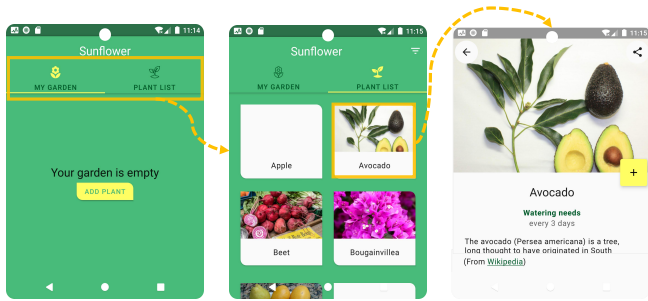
11:14

Sunflower

MY GARDEN

PLANT LIST

Your garden is empty

ADD PLANT

11:15

Sunflower

MY GARDEN

PLANT LIST

Apple

Avocado

Beet

Bougainvillea

11:15

+

Avocado

Watering needs

every 3 days

The avocado (Persea americana) is a tree, long thought to have originated in South

(From Wikipedia)